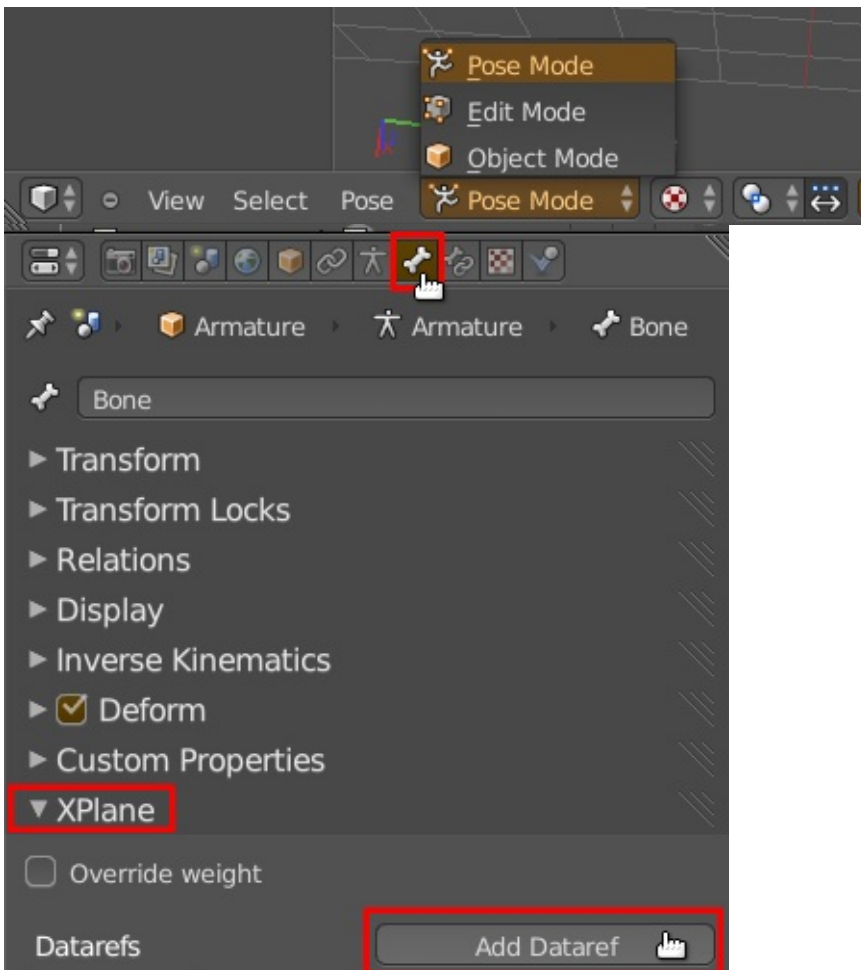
Pose Mode
Edit Mode
Object Mode

View Select Pose Pose Mode

Armature Armature Bone

Bone

Transform
Transform Locks
Relations
Display
Inverse Kinematics
Deform
Custom Properties
XPlane

Override weight

Datarefs
Add Dataref